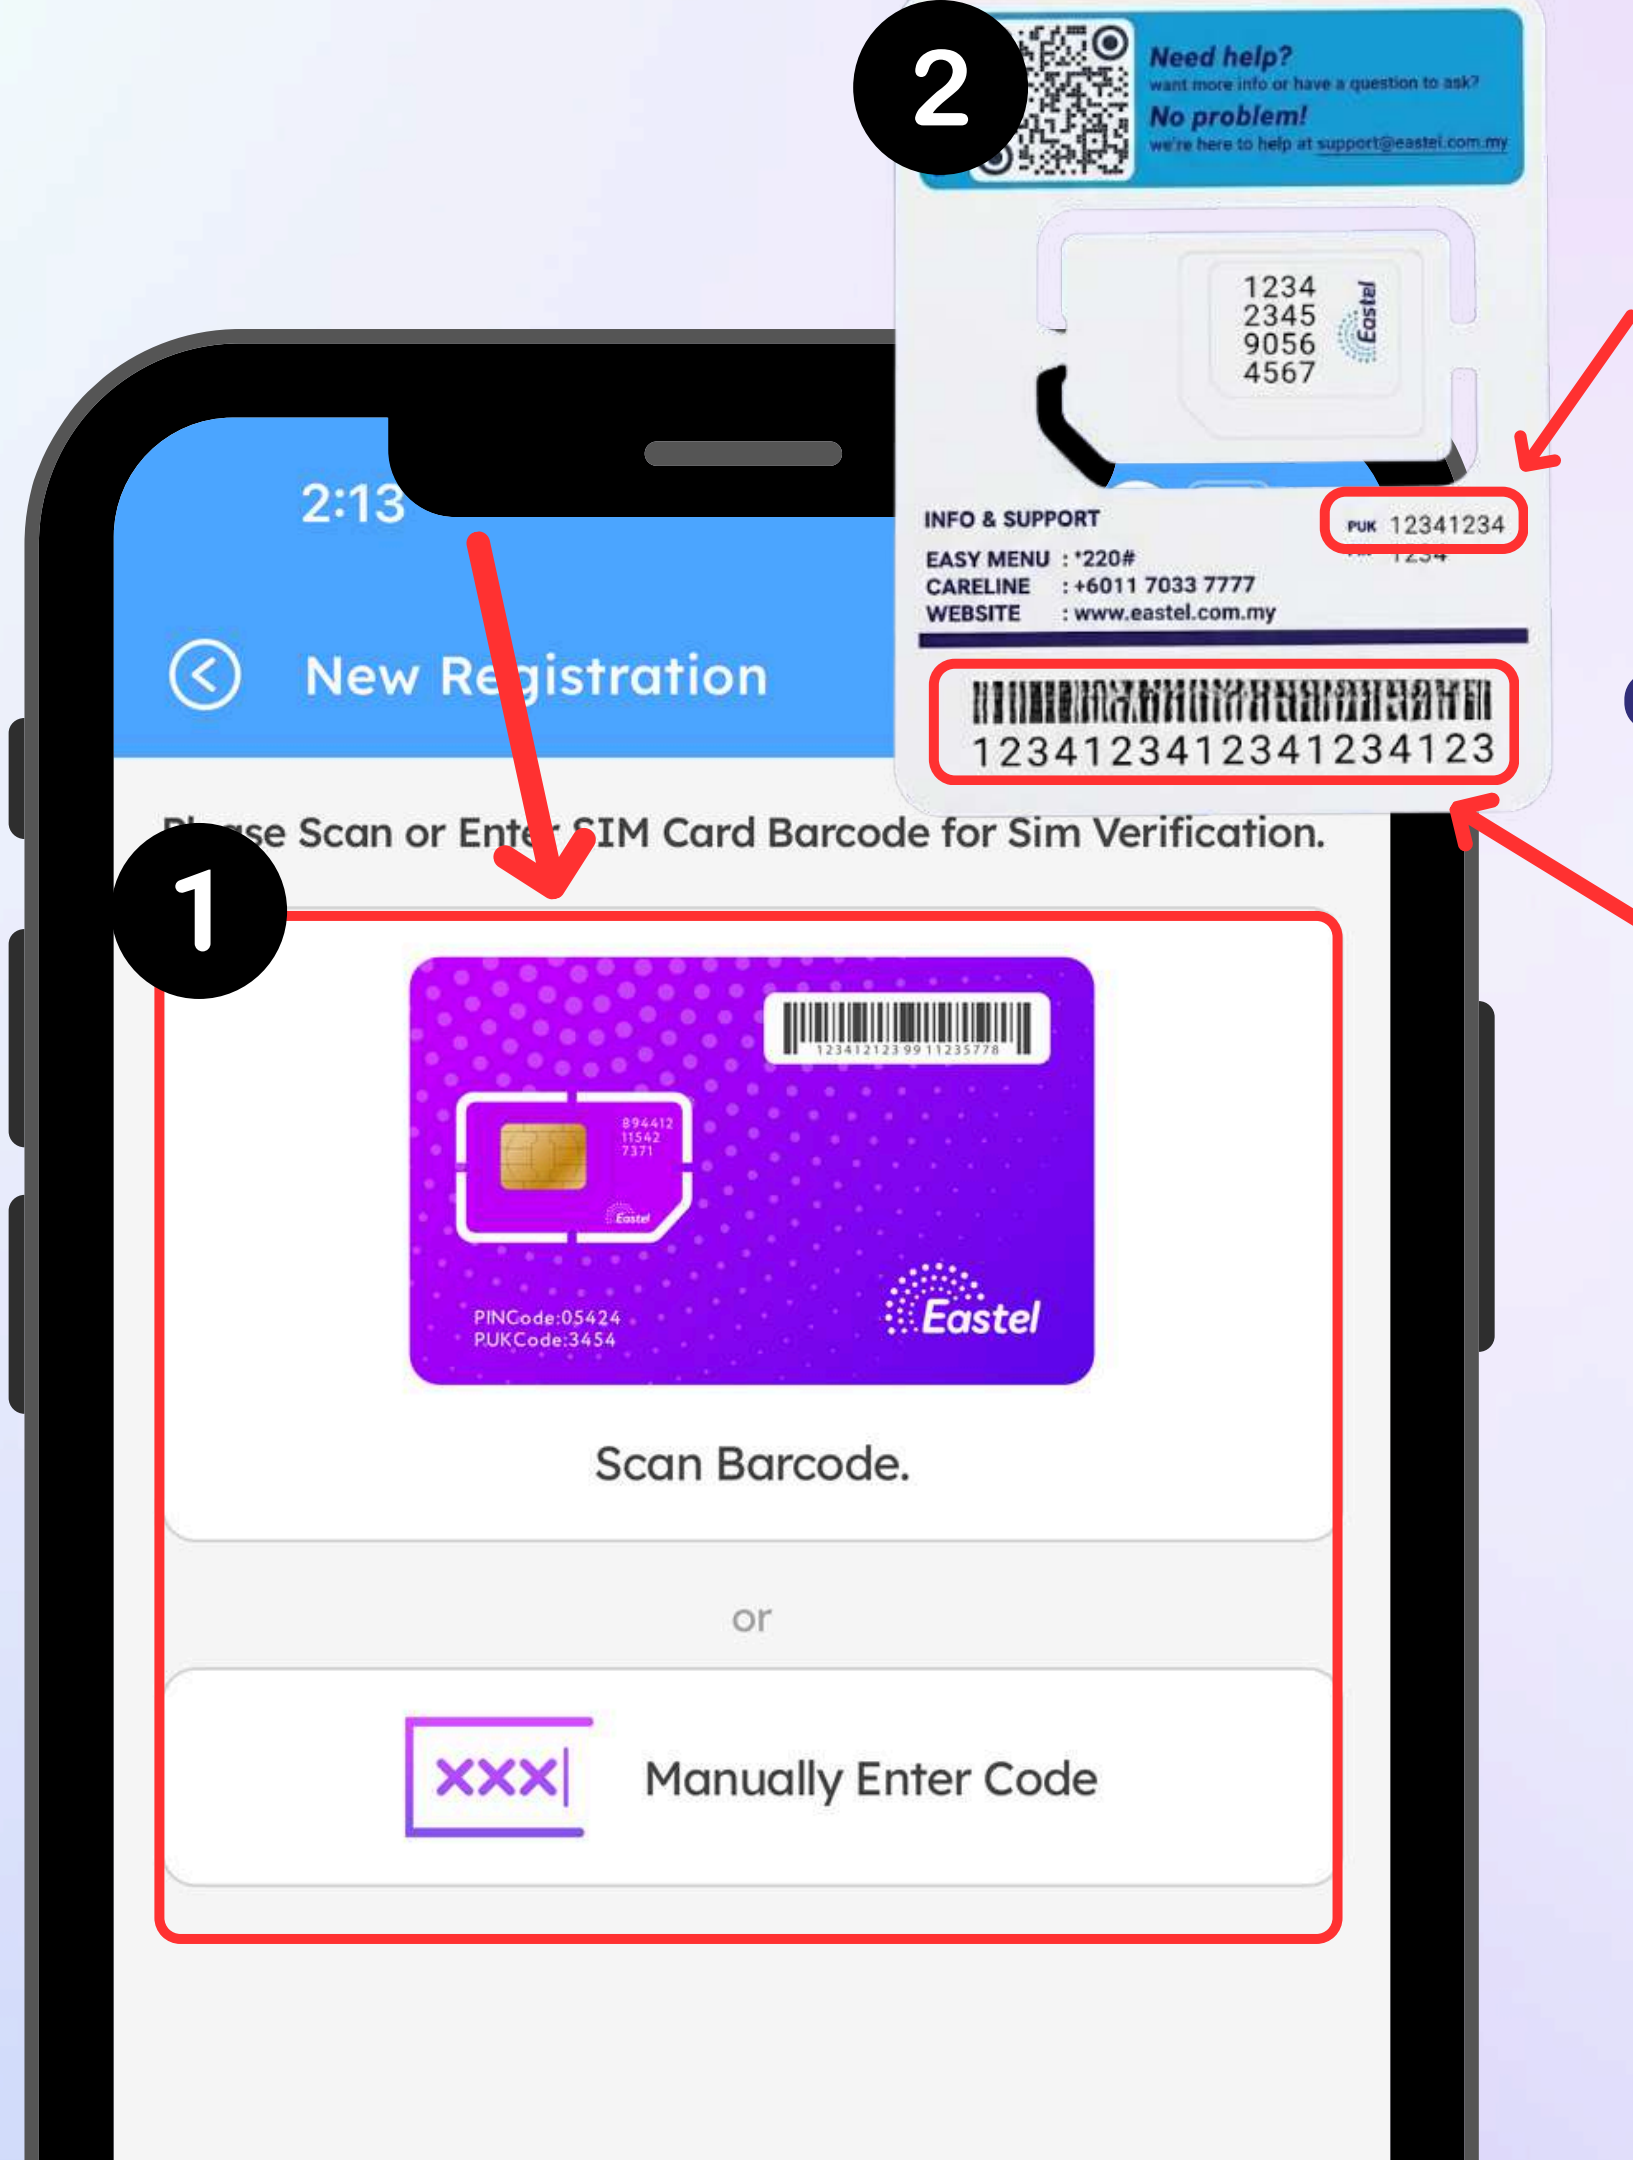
2

Need help?
want more info or have a question to ask?
No problem!
we're here to help at support@eastel.com.my

1234
2345
9056
4567
Eastel

INFO & SUPPORT
PUK 12341234
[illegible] 1234
EASY MENU : *220#
CARELINE : +6011 7033 7777
WEBSITE : www.eastel.com.my

1234123412341234123

2:13

New Registration

Please Scan or Enter SIM Card Barcode for Sim Verification.

1

1234121239911235778
894412
11542
7371
Eastel
PINCode:05424
PUKCode:3454
Eastel

Scan Barcode.

or

XXX|

Manually Enter Code